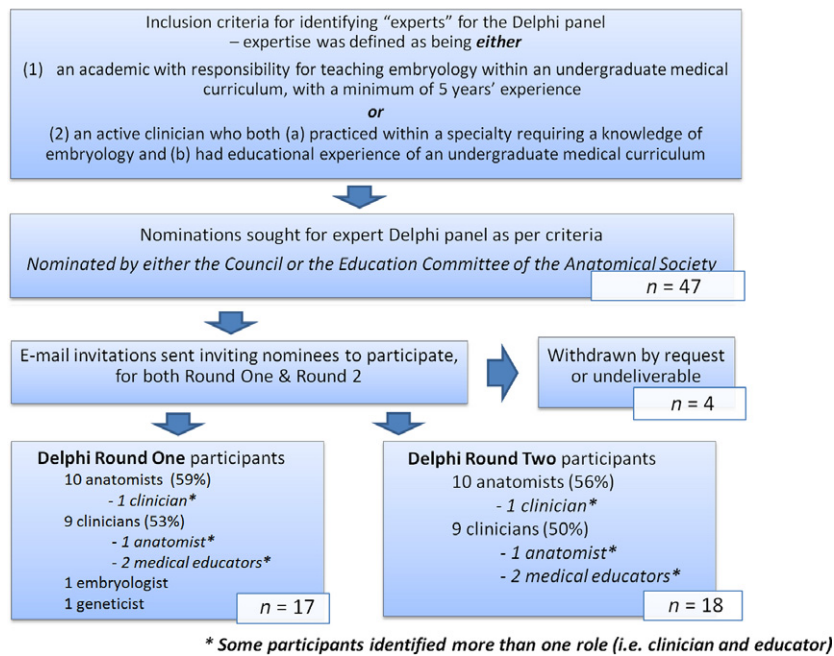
Inclusion criteria for identifying "experts" for the Delphi panel – expertise was defined as being *either*

(1) an academic with responsibility for teaching embryology within an undergraduate medical curriculum, with a minimum of 5 years' experience

*or*

(2) an active clinician who both (a) practiced within a specialty requiring a knowledge of embryology and (b) had educational experience of an undergraduate medical curriculum

Nominations sought for expert Delphi panel as per criteria

*Nominated by either the Council or the Education Committee of the Anatomical Society*

$n$ = 47

E-mail invitations sent inviting nominees to participate, for both Round One & Round 2

Withdrawn by request or undeliverable

$n$ = 4

**Delphi Round One** participants
10 anatomists (59%)
*- 1 clinician**
9 clinicians (53%)
*- 1 anatomist**
*- 2 medical educators**
1 embryologist
1 geneticist

$n$ = 17

**Delphi Round Two** participants
10 anatomists (56%)
*- 1 clinician**
9 clinicians (50%)
*- 1 anatomist**
*- 2 medical educators**

$n$ = 18

*** Some participants identified more than one role (i.e. clinician and educator)**